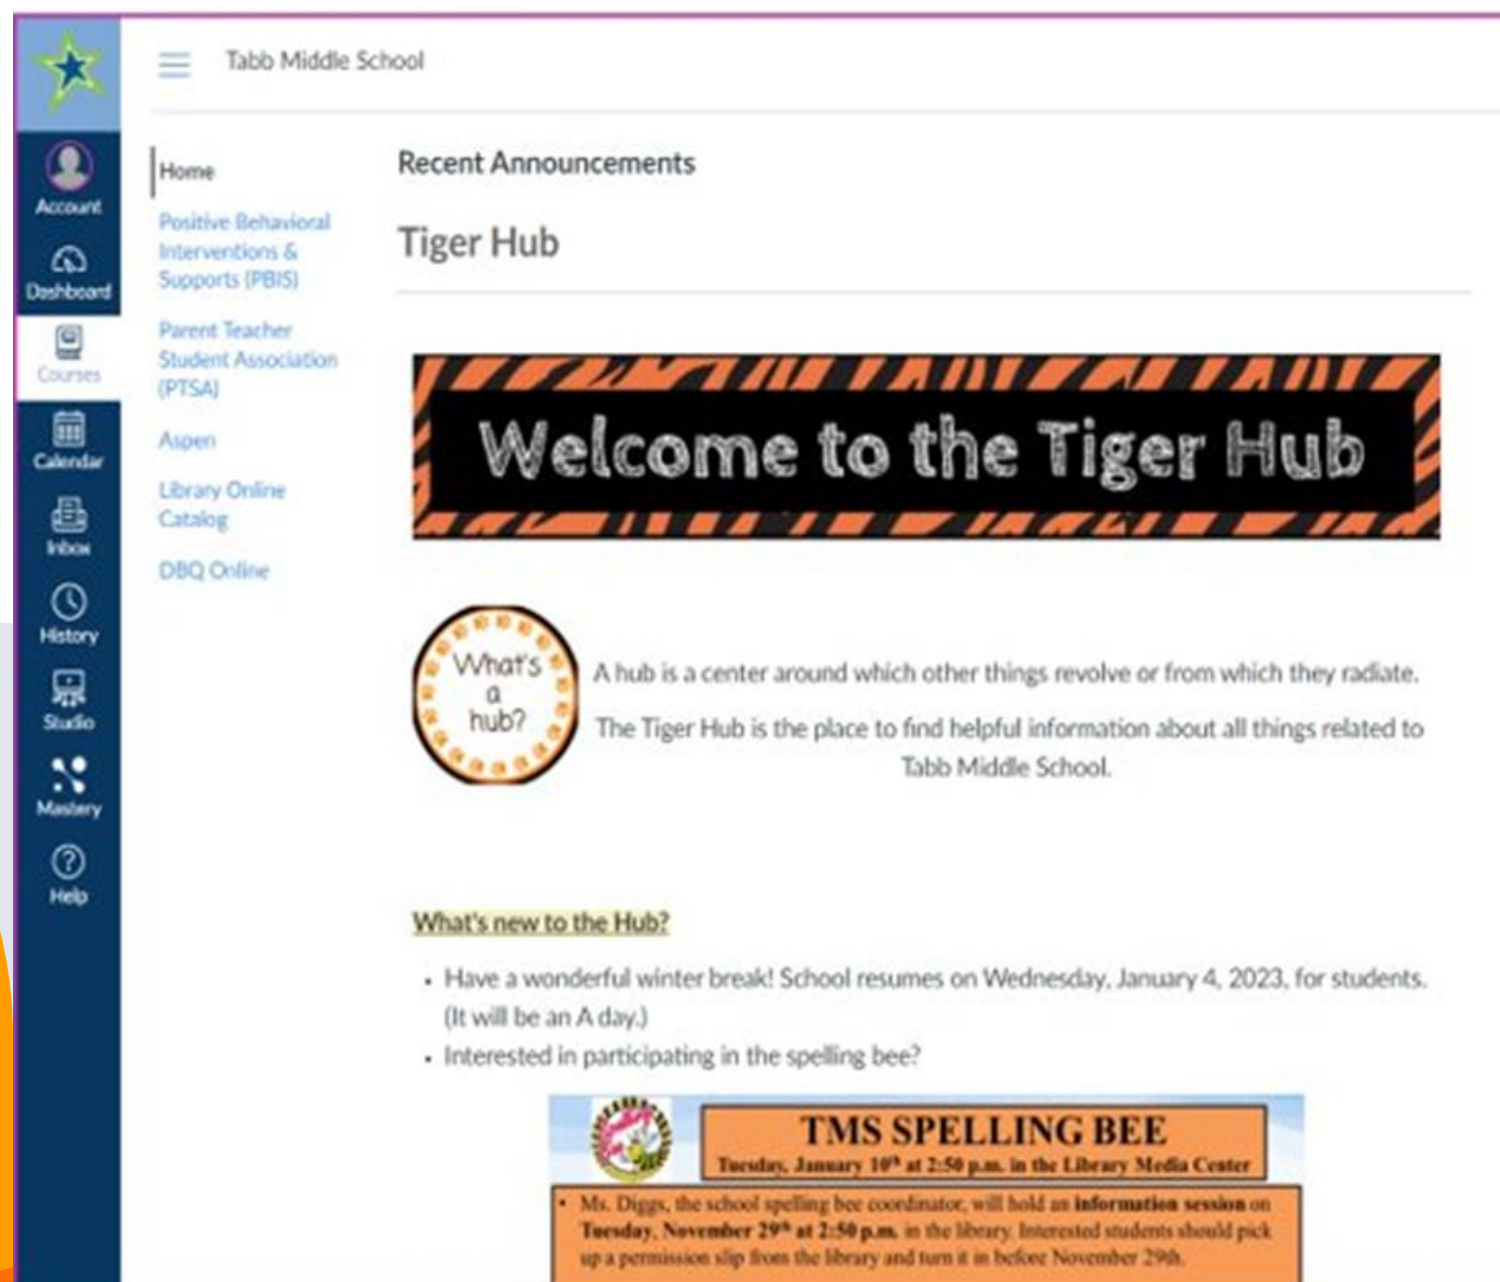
Tabb Middle School

Account
Dashboard
Courses
Calendar
Inbox
History
Studio
Mastery
Help

Home
Positive Behavioral Interventions & Supports (PBIS)
Parent Teacher Student Association (PTSA)
Aspen
Library Online Catalog
DBQ Online

Recent Announcements

Tiger Hub

Welcome to the Tiger Hub

What's a hub?

A hub is a center around which other things revolve or from which they radiate.

The Tiger Hub is the place to find helpful information about all things related to Tabb Middle School.

What's new to the Hub?

• Have a wonderful winter break! School resumes on Wednesday, January 4, 2023, for students. (It will be an A day.)
• Interested in participating in the spelling bee?

TMS SPELLING BEE
Tuesday, January $10^{th}$ at 2:50 p.m. in the Library Media Center

• Ms. Diggs, the school spelling bee coordinator, will hold an information session on Tuesday, November $29^{th}$ at 2:50 p.m. in the library. Interested students should pick up a permission slip from the library and turn it in before November 29th.